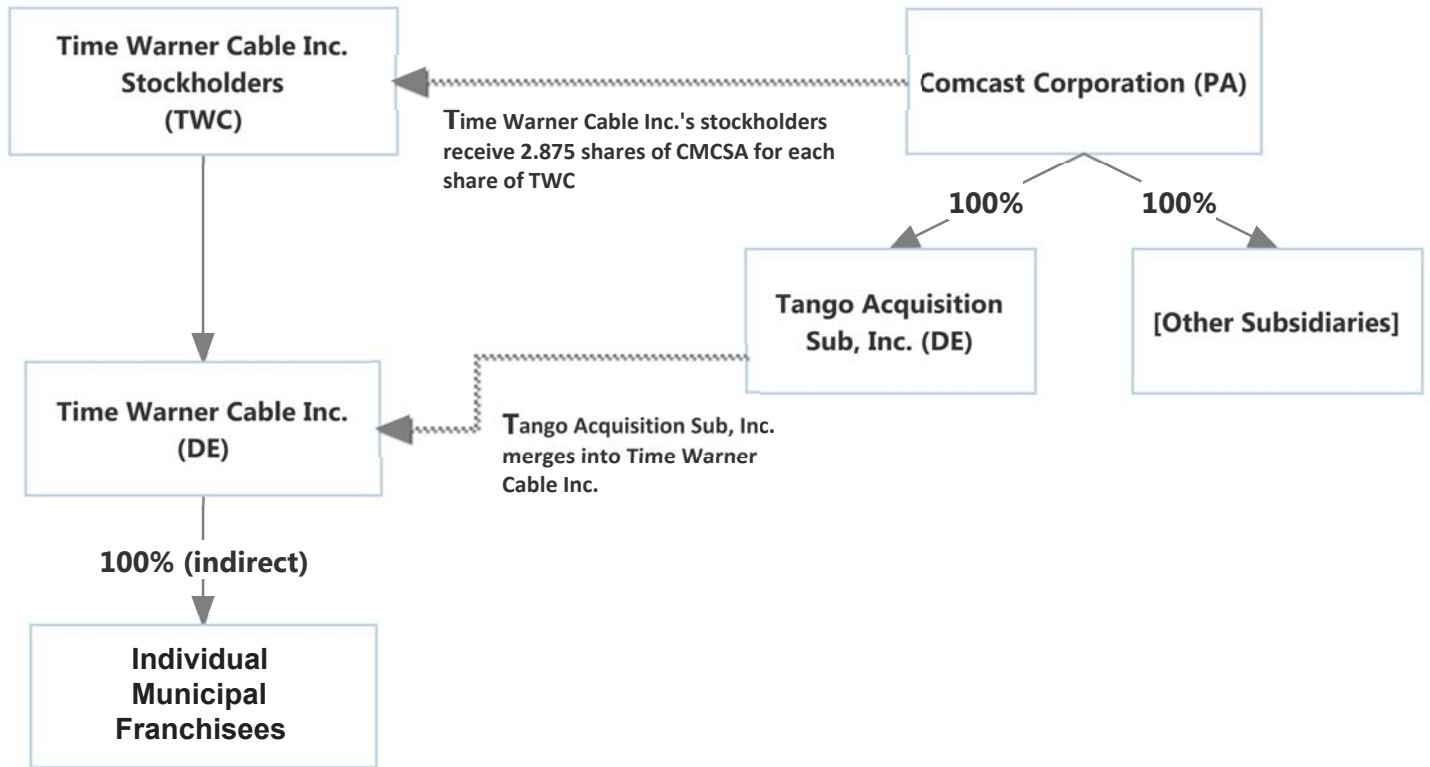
Time Warner Cable Inc. Stockholders (TWC)

Comcast Corporation (PA)

Time Warner Cable Inc.'s stockholders receive 2.875 shares of CMCSA for each share of TWC

100%

100%

Tango Acquisition Sub, Inc. (DE)

[Other Subsidiaries]

Time Warner Cable Inc. (DE)

Tango Acquisition Sub, Inc. merges into Time Warner Cable Inc.

100% (indirect)

Individual Municipal Franchisees